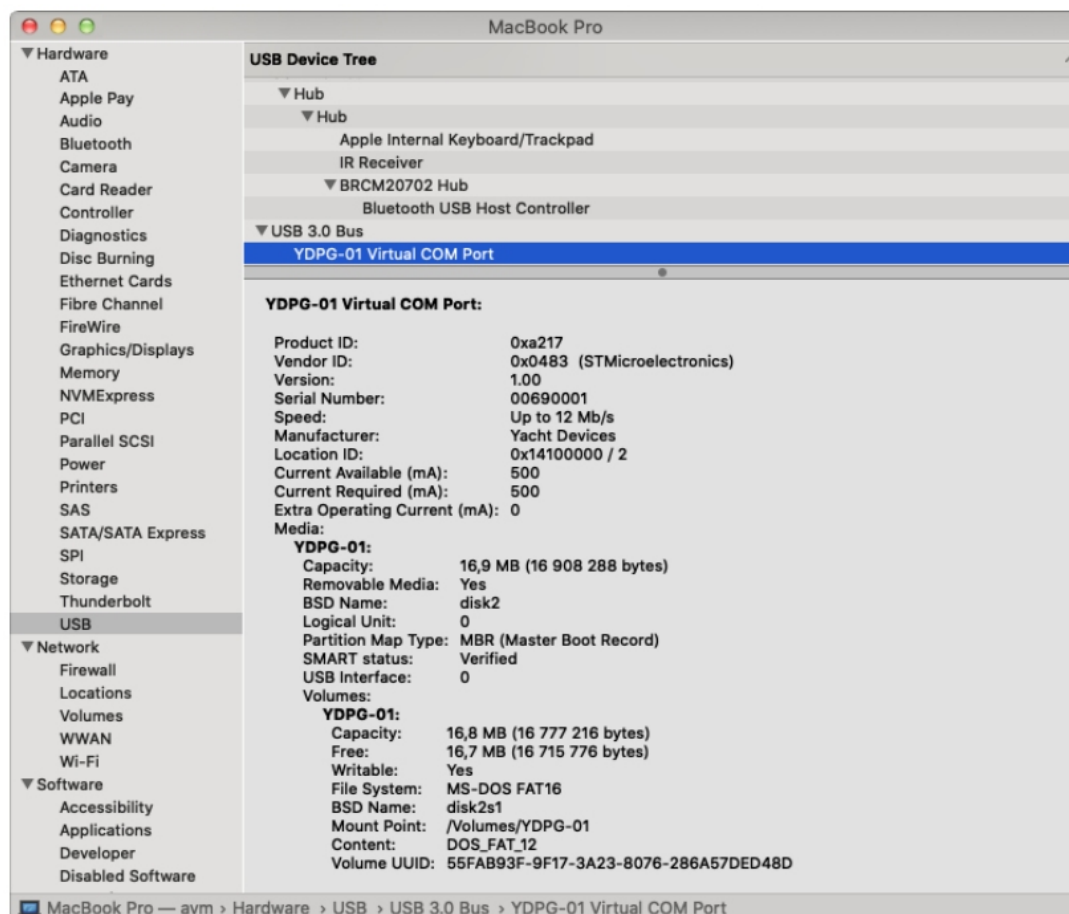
MacBook Pro

▼Hardware
ATA
Apple Pay
Audio
Bluetooth
Camera
Card Reader
Controller
Diagnostics
Disc Burning
Ethernet Cards
Fibre Channel
FireWire
Graphics/Displays
Memory
NVMExpress
PCI
Parallel SCSI
Power
Printers
SAS
SATA/SATA Express
SPI
Storage
Thunderbolt
USB
▼Network
Firewall
Locations
Volumes
WWAN
Wi-Fi
▼Software
Accessibility
Applications
Developer
Disabled Software

USB Device Tree

▼Hub
▼Hub
Apple Internal Keyboard/Trackpad
IR Receiver
▼BRCM20702 Hub
Bluetooth USB Host Controller
▼USB 3.0 Bus
YDPG-01 Virtual COM Port

YDPG-01 Virtual COM Port:

Product ID: 0xa217
Vendor ID: 0x0483 (STMicroelectronics)
Version: 1.00
Serial Number: 00690001
Speed: Up to 12 Mb/s
Manufacturer: Yacht Devices
Location ID: 0x14100000 / 2
Current Available (mA): 500
Current Required (mA): 500
Extra Operating Current (mA): 0
Media:
YDPG-01:
Capacity: 16,9 MB (16 908 288 bytes)
Removable Media: Yes
BSD Name: disk2
Logical Unit: 0
Partition Map Type: MBR (Master Boot Record)
SMART status: Verified
USB Interface: 0
Volumes:
YDPG-01:
Capacity: 16,8 MB (16 777 216 bytes)
Free: 16,7 MB (16 715 776 bytes)
Writable: Yes
File System: MS-DOS FAT16
BSD Name: disk2s1
Mount Point: /Volumes/YDPG-01
Content: DOS_FAT_12
Volume UUID: 55FAB93F-9F17-3A23-8076-286A57DED48D

MacBook Pro — avm › Hardware › USB › USB 3.0 Bus › YDPG-01 Virtual COM Port